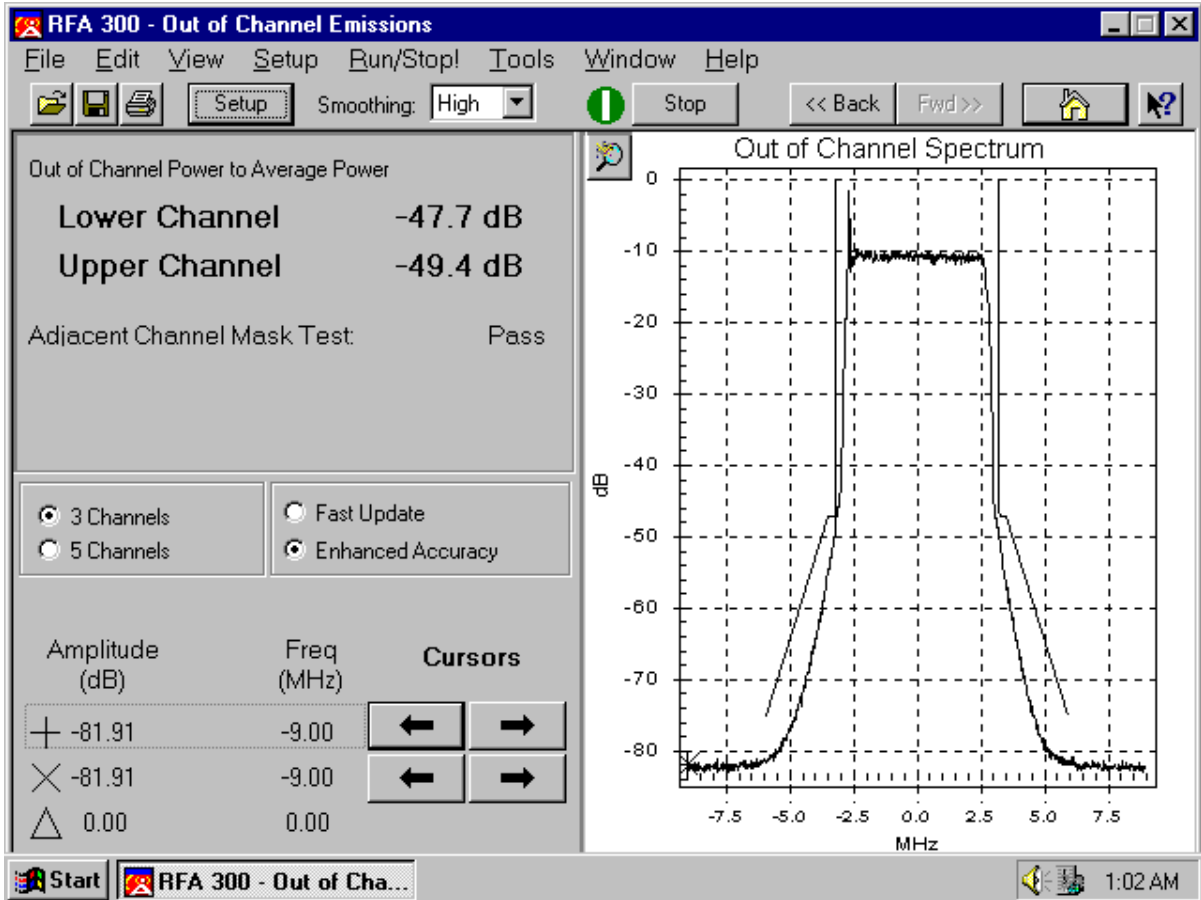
RFA 300 - Out of Channel Emissions

File Edit View Setup Run/Stop! Tools Window Help

Setup Smoothing: High Stop << Back Fwd >>

Out of Channel Power to Average Power

Lower Channel -47.7 dB

Upper Channel -49.4 dB

Adjacent Channel Mask Test: Pass

3 Channels
5 Channels

Fast Update
Enhanced Accuracy

| Amplitude (dB) | Freq (MHz) | Cursors |
|---|---|---|
| + -81.91 | -9.00 | ← → |
| × -81.91 | -9.00 | ← → |
| △ 0.00 | 0.00 | |

Out of Channel Spectrum

0
-10
-20
-30
-40
-50
-60
-70
-80

dB

-7.5 -5.0 -2.5 0.0 2.5 5.0 7.5

MHz

Start RFA 300 - Out of Cha... 1:02 AM